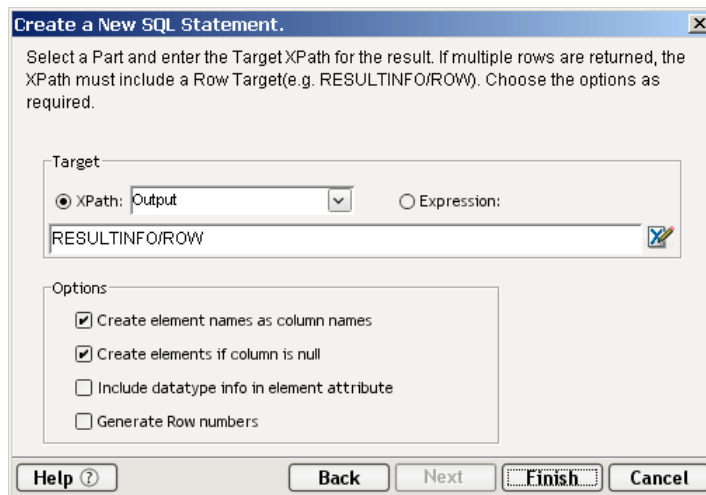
Create a New SQL Statement.

Select a Part and enter the Target XPath for the result. If multiple rows are returned, the XPath must include a Row Target(e.g. RESULTINFO/ROW). Choose the options as required.

Target

XPath: Output

Expression:

RESULTINFO/ROW

Options

Create element names as column names

Create elements if column is null

Include datatype info in element attribute

Generate Row numbers

Help ②

Back

Next

Finish

Cancel